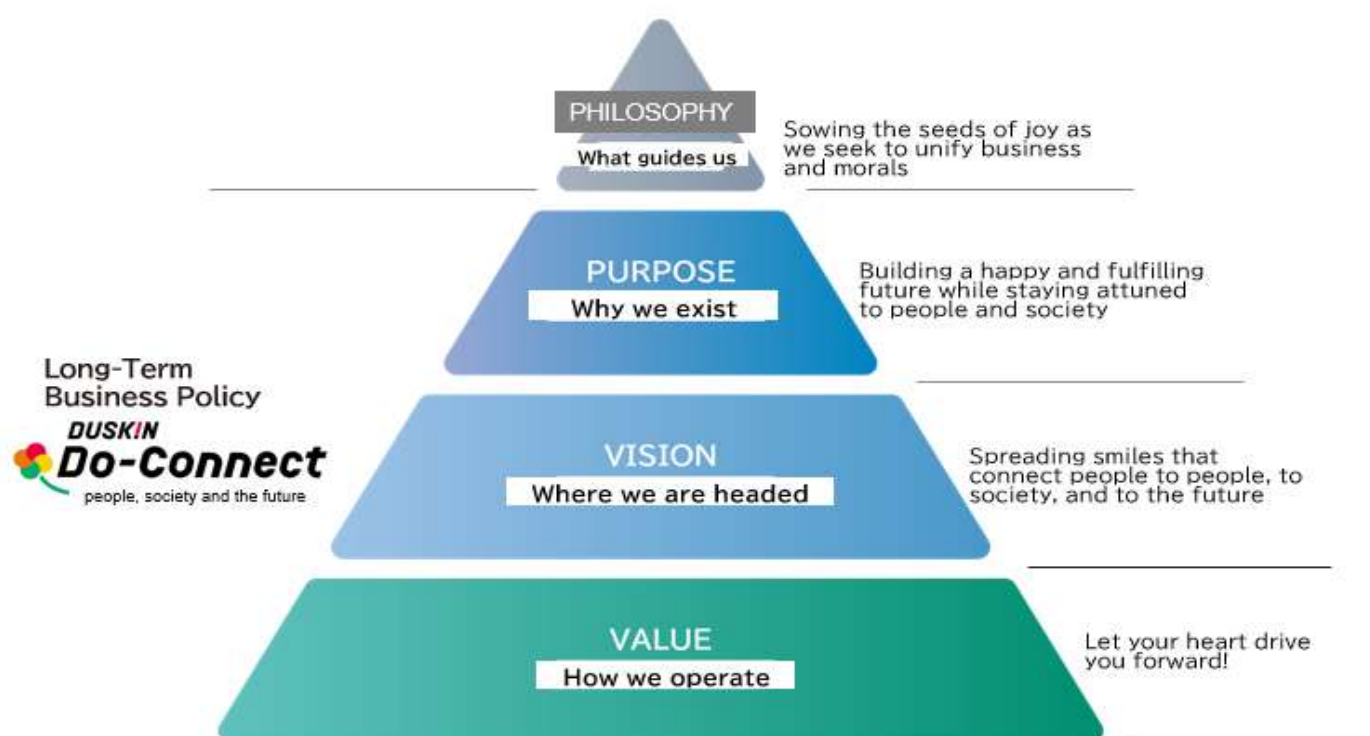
PHILOSOPHY
What guides us

Sowing the seeds of joy as we seek to unify business and morals

PURPOSE
Why we exist

Building a happy and fulfilling future while staying attuned to people and society

Long-Term Business Policy
DUSKIN
Do-Connect
people, society and the future

VISION
Where we are headed

Spreading smiles that connect people to people, to society, and to the future

VALUE
How we operate

Let your heart drive you forward!